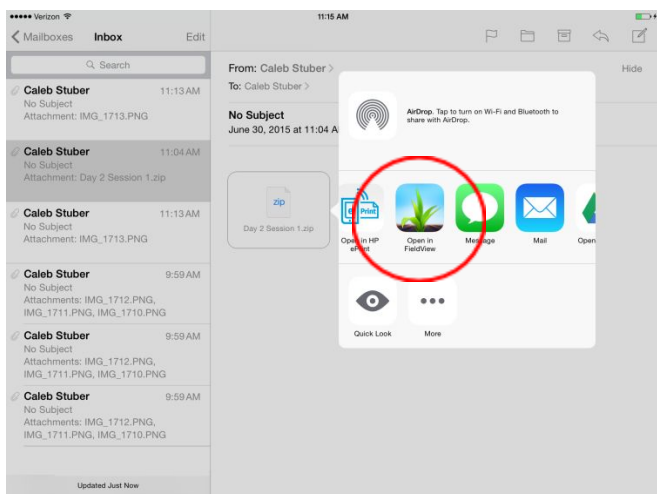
●●●●● Verizon
11:15 AM

Mailboxes Inbox Edit

Search

Caleb Stuber 11:13 AM
No Subject
Attachment: IMG_1713.PNG

Caleb Stuber 11:04 AM
No Subject
Attachment: Day 2 Session 1.zip

Caleb Stuber 11:13 AM
No Subject
Attachment: IMG_1713.PNG

Caleb Stuber 9:59 AM
No Subject
Attachments: IMG_1712.PNG, IMG_1711.PNG, IMG_1710.PNG

Caleb Stuber 9:59 AM
No Subject
Attachments: IMG_1712.PNG, IMG_1711.PNG, IMG_1710.PNG

Caleb Stuber 9:59 AM
No Subject
Attachments: IMG_1712.PNG, IMG_1711.PNG, IMG_1710.PNG

Updated Just Now

From: Caleb Stuber
Hide
To: Caleb Stuber

No Subject
June 30, 2015 at 11:04 A

zip
Day 2 Session 1.zip

AirDrop. Tap to turn on Wi-Fi and Bluetooth to share with AirDrop.

ePrint
Open in HP ePrint

Open in FieldView

Message

Mail

Open

Quick Look

More